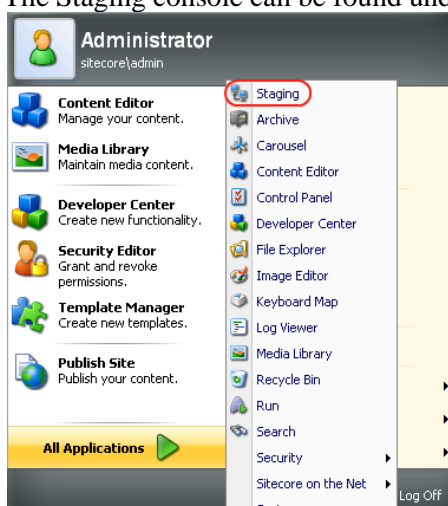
The Staging console can be found und

Administrator
sitecore\admin

Content Editor
Manage your content.

Media Library
Maintain media content.

Developer Center
Create new functionality.

Security Editor
Grant and revoke permissions.

Template Manager
Create new templates.

Publish Site
Publish your content.

All Applications

Staging
Archive
Carousel
Content Editor
Control Panel
Developer Center
File Explorer
Image Editor
Keyboard Map
Log Viewer
Media Library
Recycle Bin
Run
Search
Security
Sitecore on the Net

Log Off